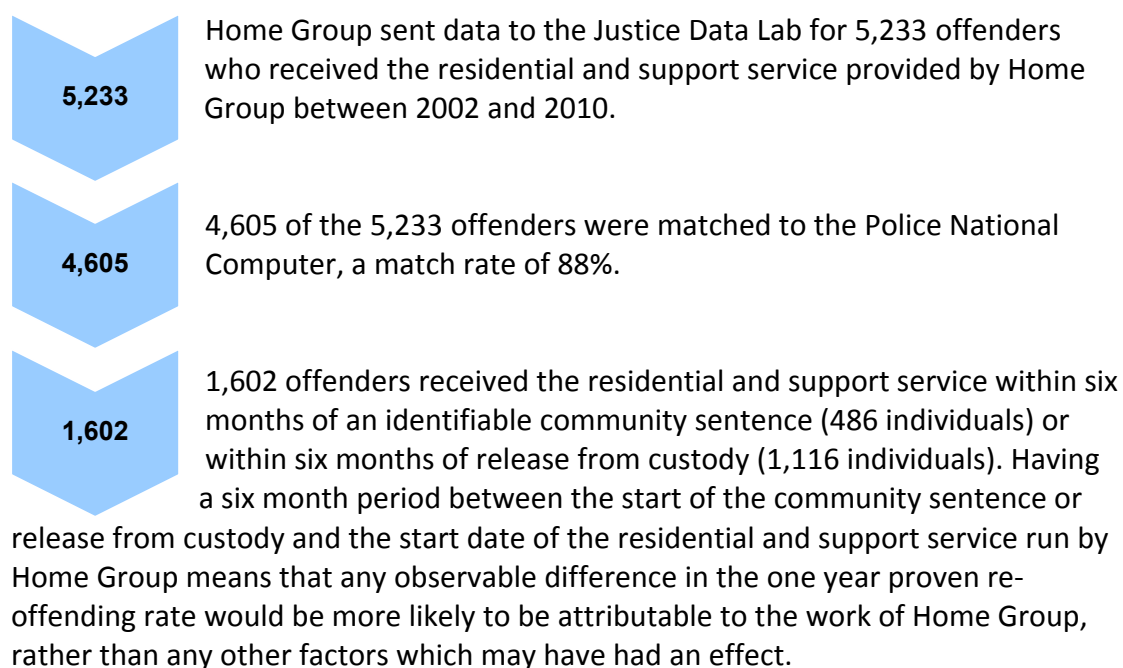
5,233

Home Group sent data to the Justice Data Lab for 5,233 offenders who received the residential and support service provided by Home Group between 2002 and 2010.

4,605

4,605 of the 5,233 offenders were matched to the Police National Computer, a match rate of 88%.

1,602

1,602 offenders received the residential and support service within six months of an identifiable community sentence (486 individuals) or within six months of release from custody (1,116 individuals). Having a six month period between the start of the community sentence or release from custody and the start date of the residential and support service run by Home Group means that any observable difference in the one year proven re-offending rate would be more likely to be attributable to the work of Home Group, rather than any other factors which may have had an effect.